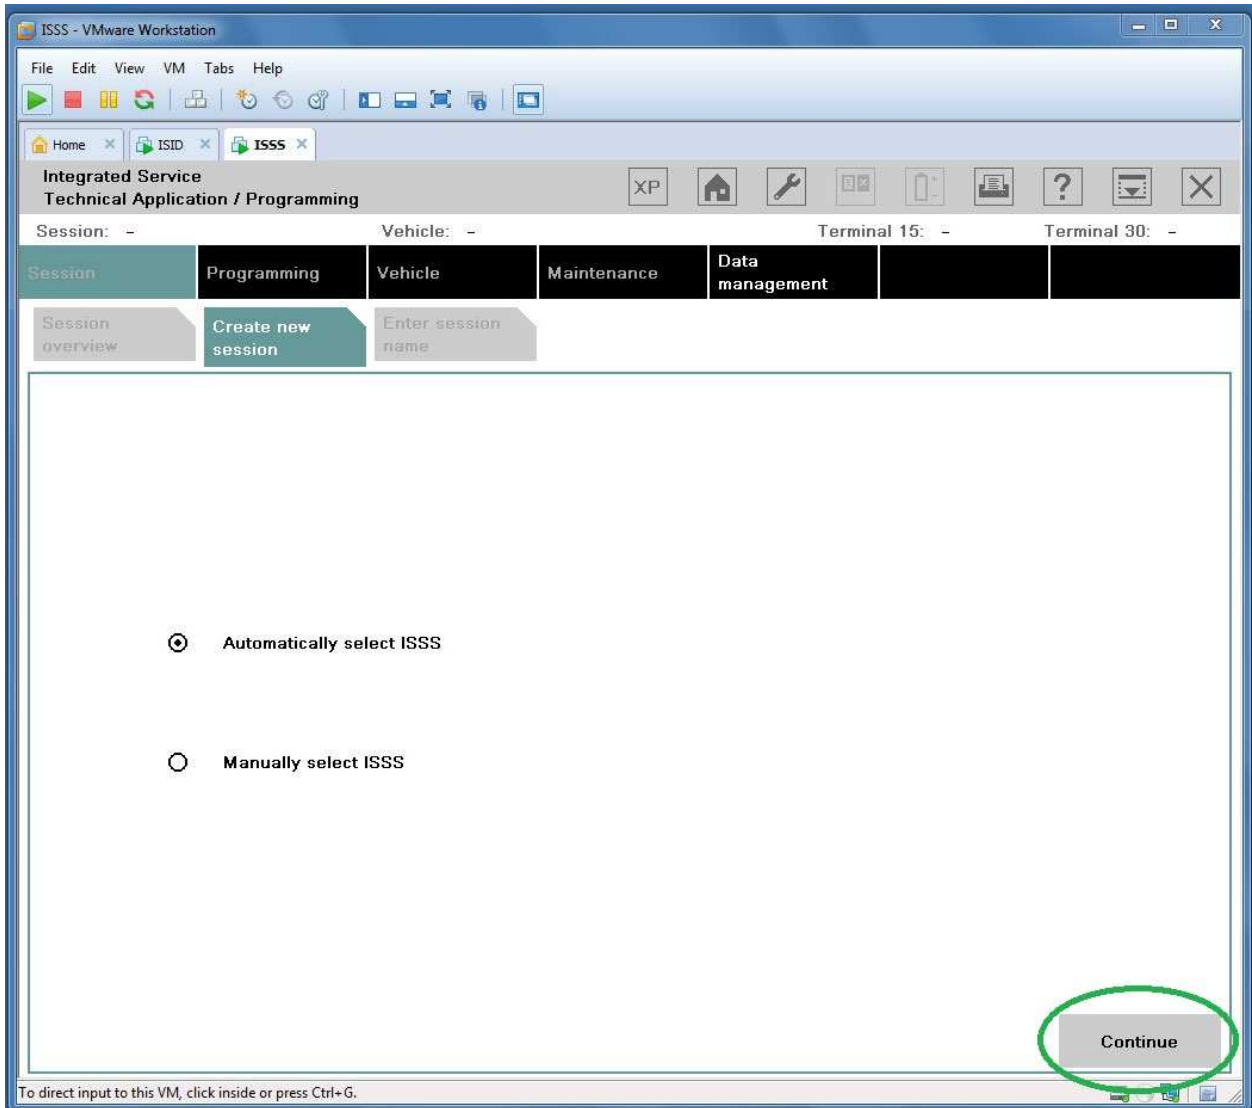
ISSS - VMware Workstation

File Edit View VM Tabs Help

Home ISID ISSS

Integrated Service
Technical Application / Programming

XP

Session: -
Vehicle: -
Terminal 15: -
Terminal 30: -

Session
Programming
Vehicle
Maintenance
Data management

Session overview
Create new session
Enter session name

Automatically select ISSS

Manually select ISSS

Continue

To direct input to this VM, click inside or press Ctrl+G.